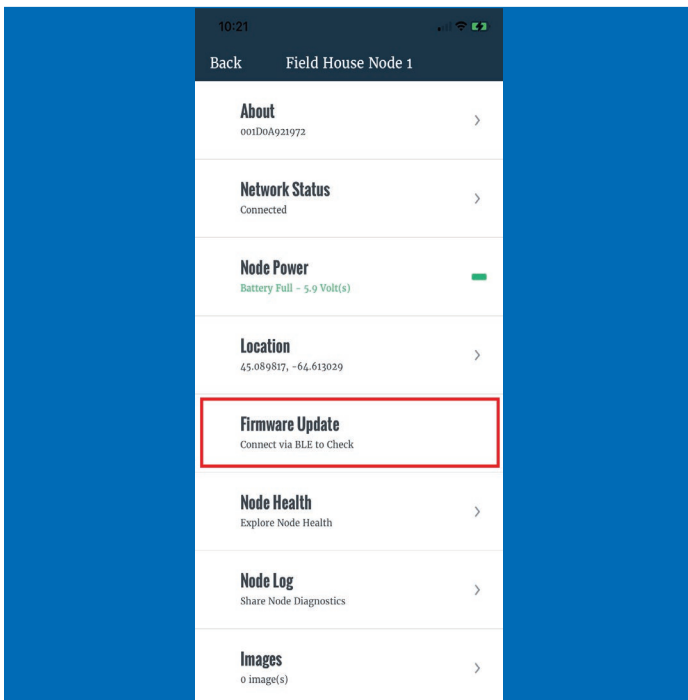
10:21

Back Field House Node 1

About
001D0A921972

Network Status
Connected

Node Power
Battery Full - 5.9 Volt(s)

Location
45.089817, -64.613029

Firmware Update
Connect via BLE to Check

Node Health
Explore Node Health

Node Log
Share Node Diagnostics

Images
0 image(s)